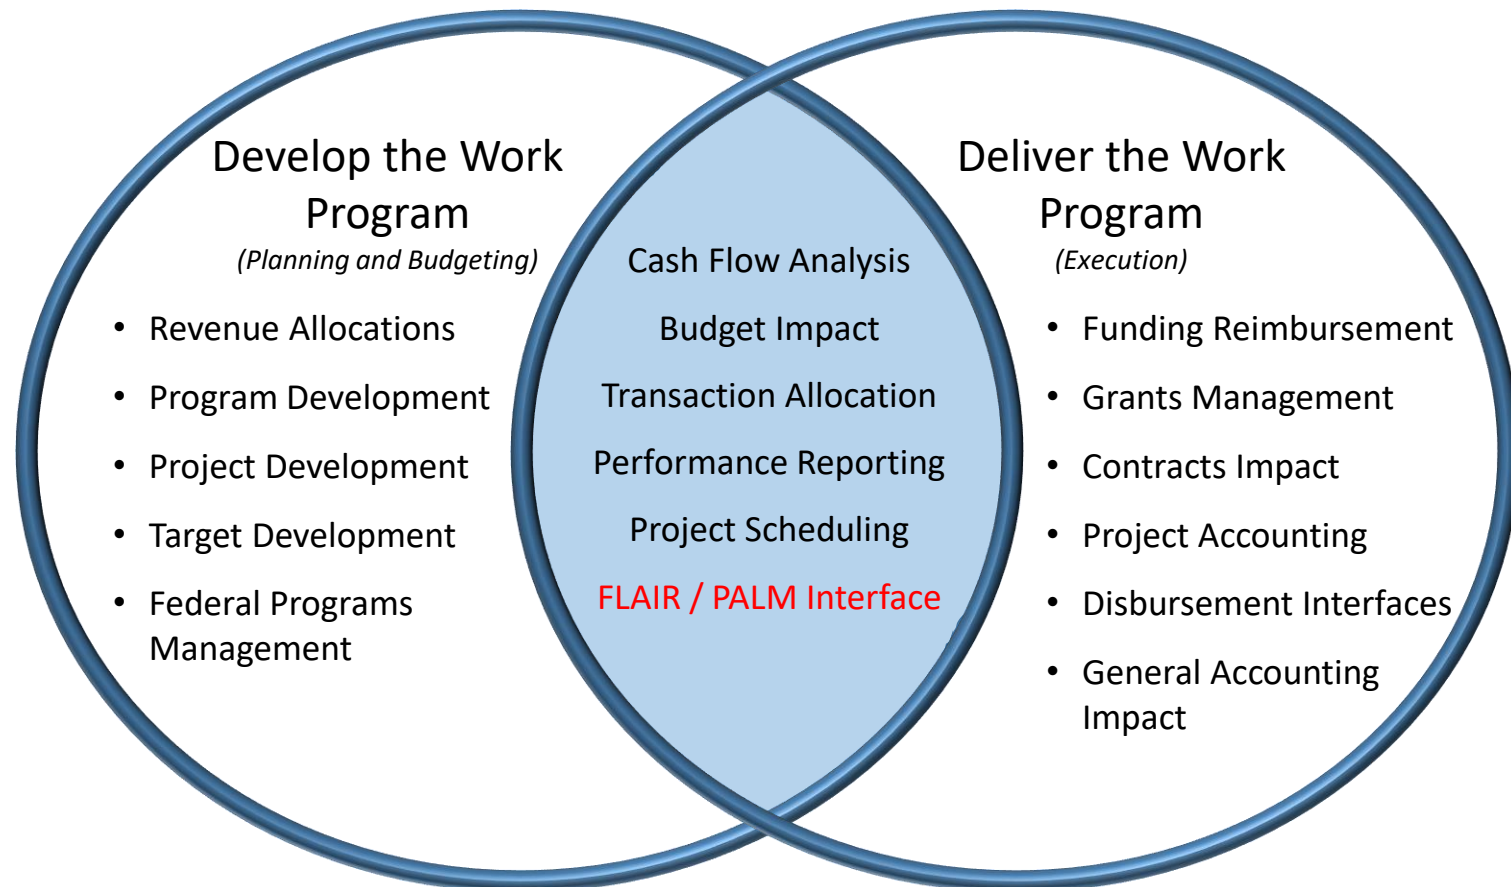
Develop the Work Program
(Planning and Budgeting)

- Revenue Allocations
- Program Development
- Project Development
- Target Development
- Federal Programs Management

Cash Flow Analysis
Budget Impact
Transaction Allocation
Performance Reporting
Project Scheduling
FLAIR / PALM Interface

Deliver the Work Program
(Execution)

- Funding Reimbursement
- Grants Management
- Contracts Impact
- Project Accounting
- Disbursement Interfaces
- General Accounting Impact